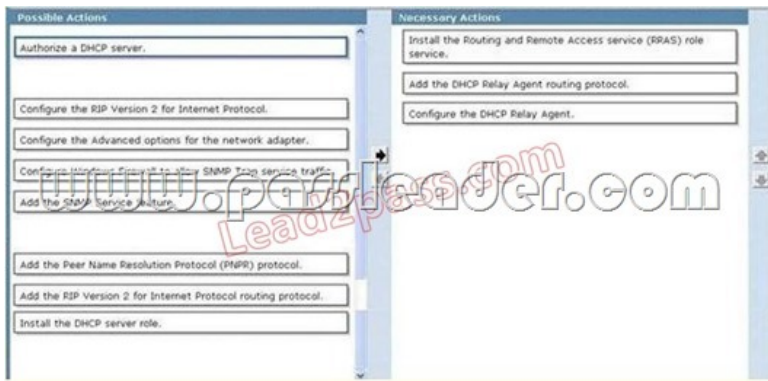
Possible Actions

Authorize a DHCP server.

Configure the RIP Version 2 for Internet Protocol.

Configure the Advanced options for the network adapter.

Configure Windows Firewall to allow SNMP Trap service traffic.

Add the SNMP Service feature.

Add the Peer Name Resolution Protocol (PNPR) protocol.

Add the RIP Version 2 for Internet Protocol routing protocol.

Install the DHCP server role.

Necessary Actions

Install the Routing and Remote Access service (RRAS) role service.

Add the DHCP Relay Agent routing protocol.

Configure the DHCP Relay Agent.

www.passleader.com

Lead2pass.com